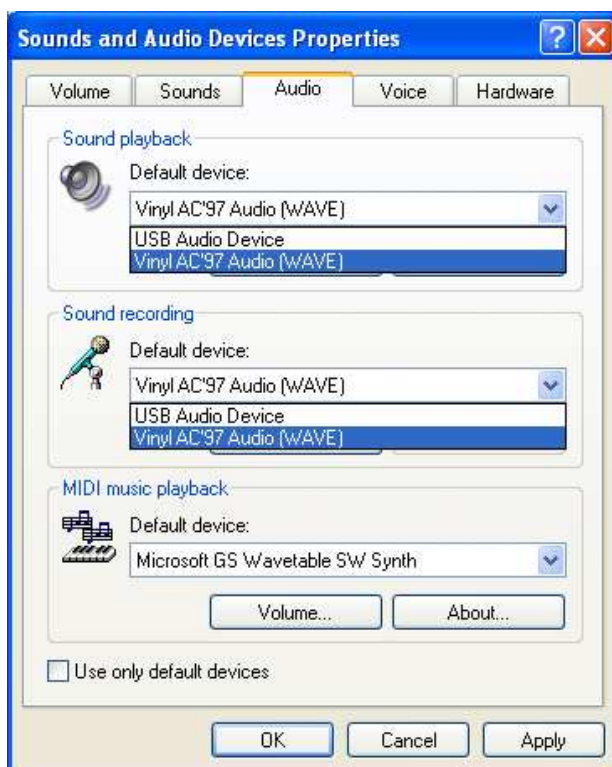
Sounds and Audio Devices Properties

?

Volume | Sounds | Audio | Voice | Hardware

Sound playback

Default device:

Vinyl AC'97 Audio (WAVE)

USB Audio Device

Vinyl AC'97 Audio (WAVE)

Sound recording

Default device:

Vinyl AC'97 Audio (WAVE)

USB Audio Device

Vinyl AC'97 Audio (WAVE)

MIDI music playback

Default device:

Microsoft GS Wavetable SW Synth

Volume...

About...

Use only default devices

OK

Cancel

Apply